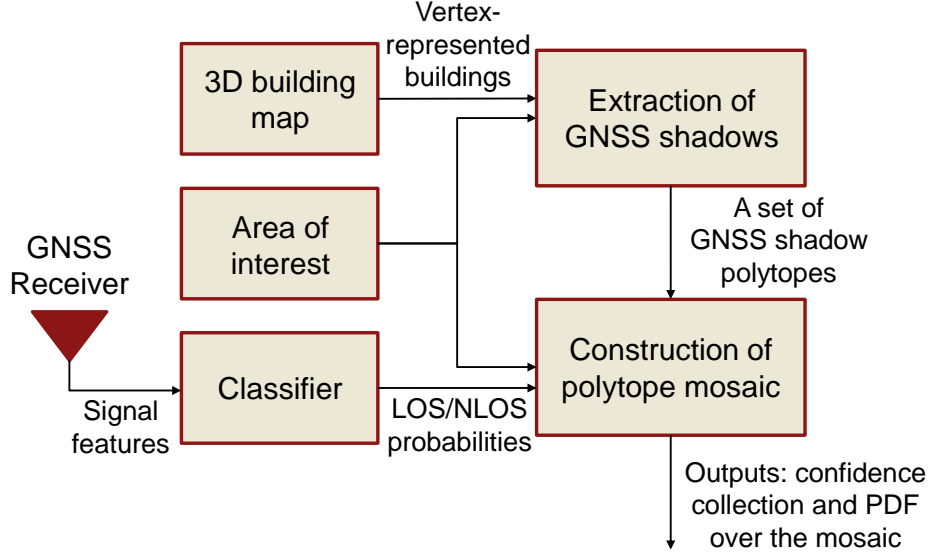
3D building map

Vertex-represented buildings

Extraction of GNSS shadows

Area of interest

A set of GNSS shadow polytopes

GNSS Receiver

Classifier

Construction of polytope mosaic

Signal features

LOS/NLOS probabilities

Outputs: confidence collection and PDF over the mosaic